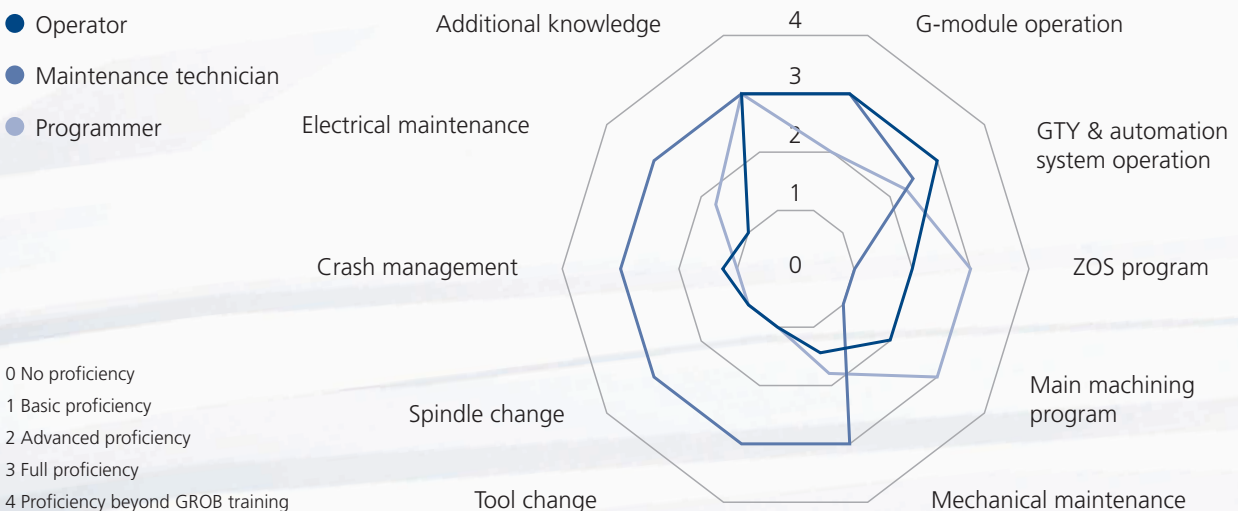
Operator
Maintenance technician
Programmer

0 No proficiency
1 Basic proficiency
2 Advanced proficiency
3 Full proficiency
4 Proficiency beyond GROB training

Additional knowledge
4
G-module operation
3
2
1
0
Electrical maintenance
GTY & automation system operation
Crash management
ZOS program
Spindle change
Main machining program
Tool change
Mechanical maintenance